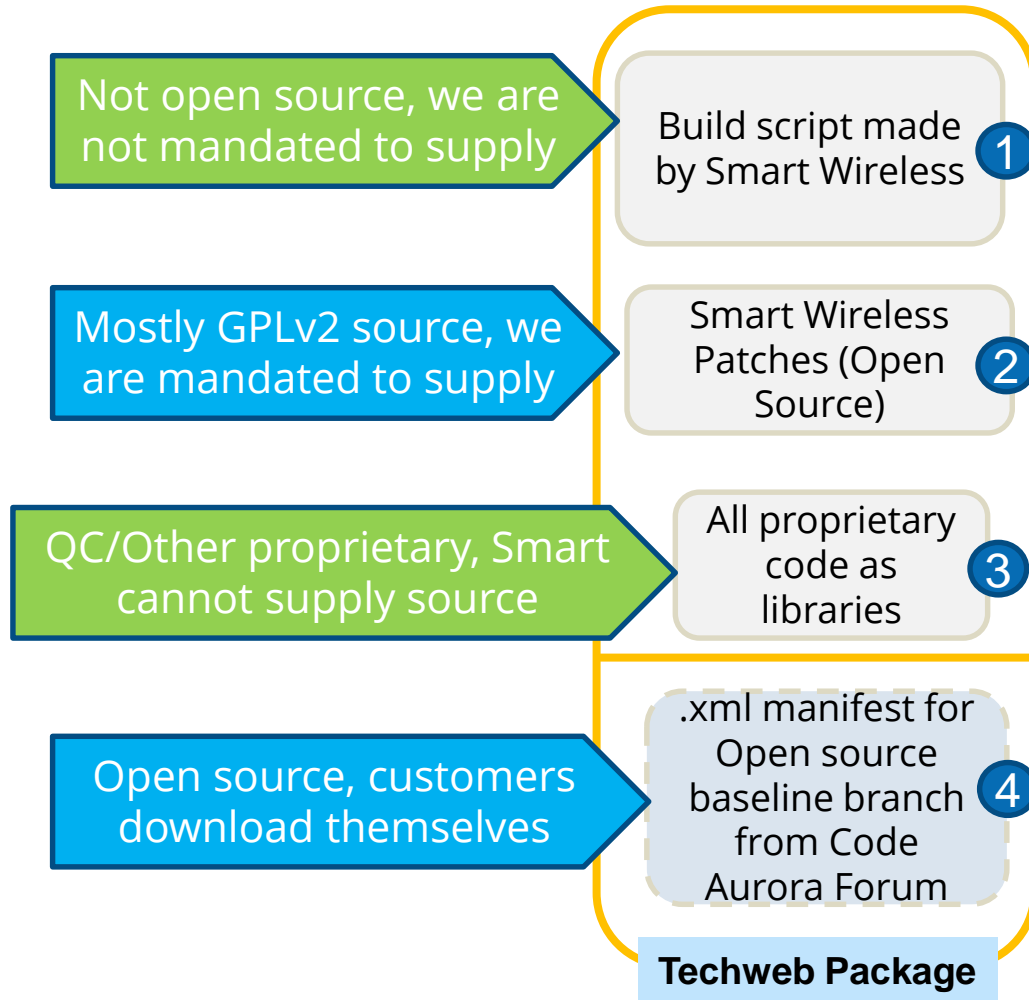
Not open source, we are not mandated to supply

Build script made by Smart Wireless

1

Mostly GPLv2 source, we are mandated to supply

Smart Wireless Patches (Open Source)

2

QC/Other proprietary, Smart cannot supply source

All proprietary code as libraries

3

Open source, customers download themselves

.xml manifest for Open source baseline branch from Code Aurora Forum

4

Techweb Package